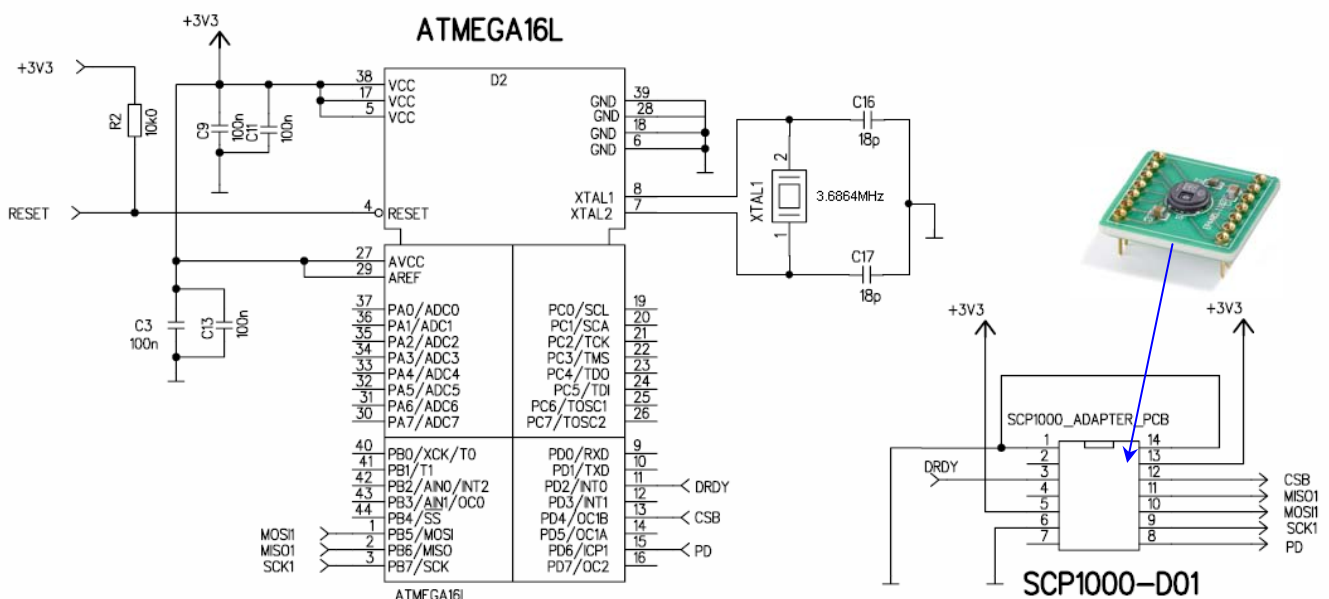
+3V3

ATMEGA16L

+3V3

R2
10k0

C9
100n
C11
100n

38 VCC
17 VCC
5 VCC

D2

GND 39
GND 28
GND 18
GND 6

C16
18p

2
XTAL1
1
3.6864MHz

C17
18p

RESET
4 RESET

XTAL1 8
XTAL2 7

27 AVCC
29 AREF

C3
100n
C13
100n

37 PA0/ADC0
36 PA1/ADC1
35 PA2/ADC2
34 PA3/ADC3
33 PA4/ADC4
32 PA5/ADC5
31 PA6/ADC6
30 PA7/ADC7

PC0/SCL 19
PC1/SCA 20
PC2/TCK 21
PC3/TMS 22
PC4/TDO 23
PC5/TDI 24
PC6/TOSC1 25
PC7/TOSC2 26

40 PB0/XCK/T0
41 PB1/T1
42 PB2/AIN0/INT2
43 PB3/AIN1/OC0
44 PB4/SS
MOSI1 1 PB5/MOSI
MISO1 2 PB6/MISO
SCK1 3 PB7/SCK

ATMEGA16L

PD0/RXD 9
PD1/TXD 10
PD2/INT0 11 DRDY
PD3/INT1 12
PD4/OC1B 13 CSB
PD5/OC1A 14
PD6/ICP1 15 PD
PD7/OC2 16

+3V3
+3V3

SCP1000_ADAPTER_PCB
1 14
2 13
DRDY 3 12 CSB
4 11 MISO1
5 10 MOSI1
6 9 SCK1
7 8 PD

SCP1000-D01